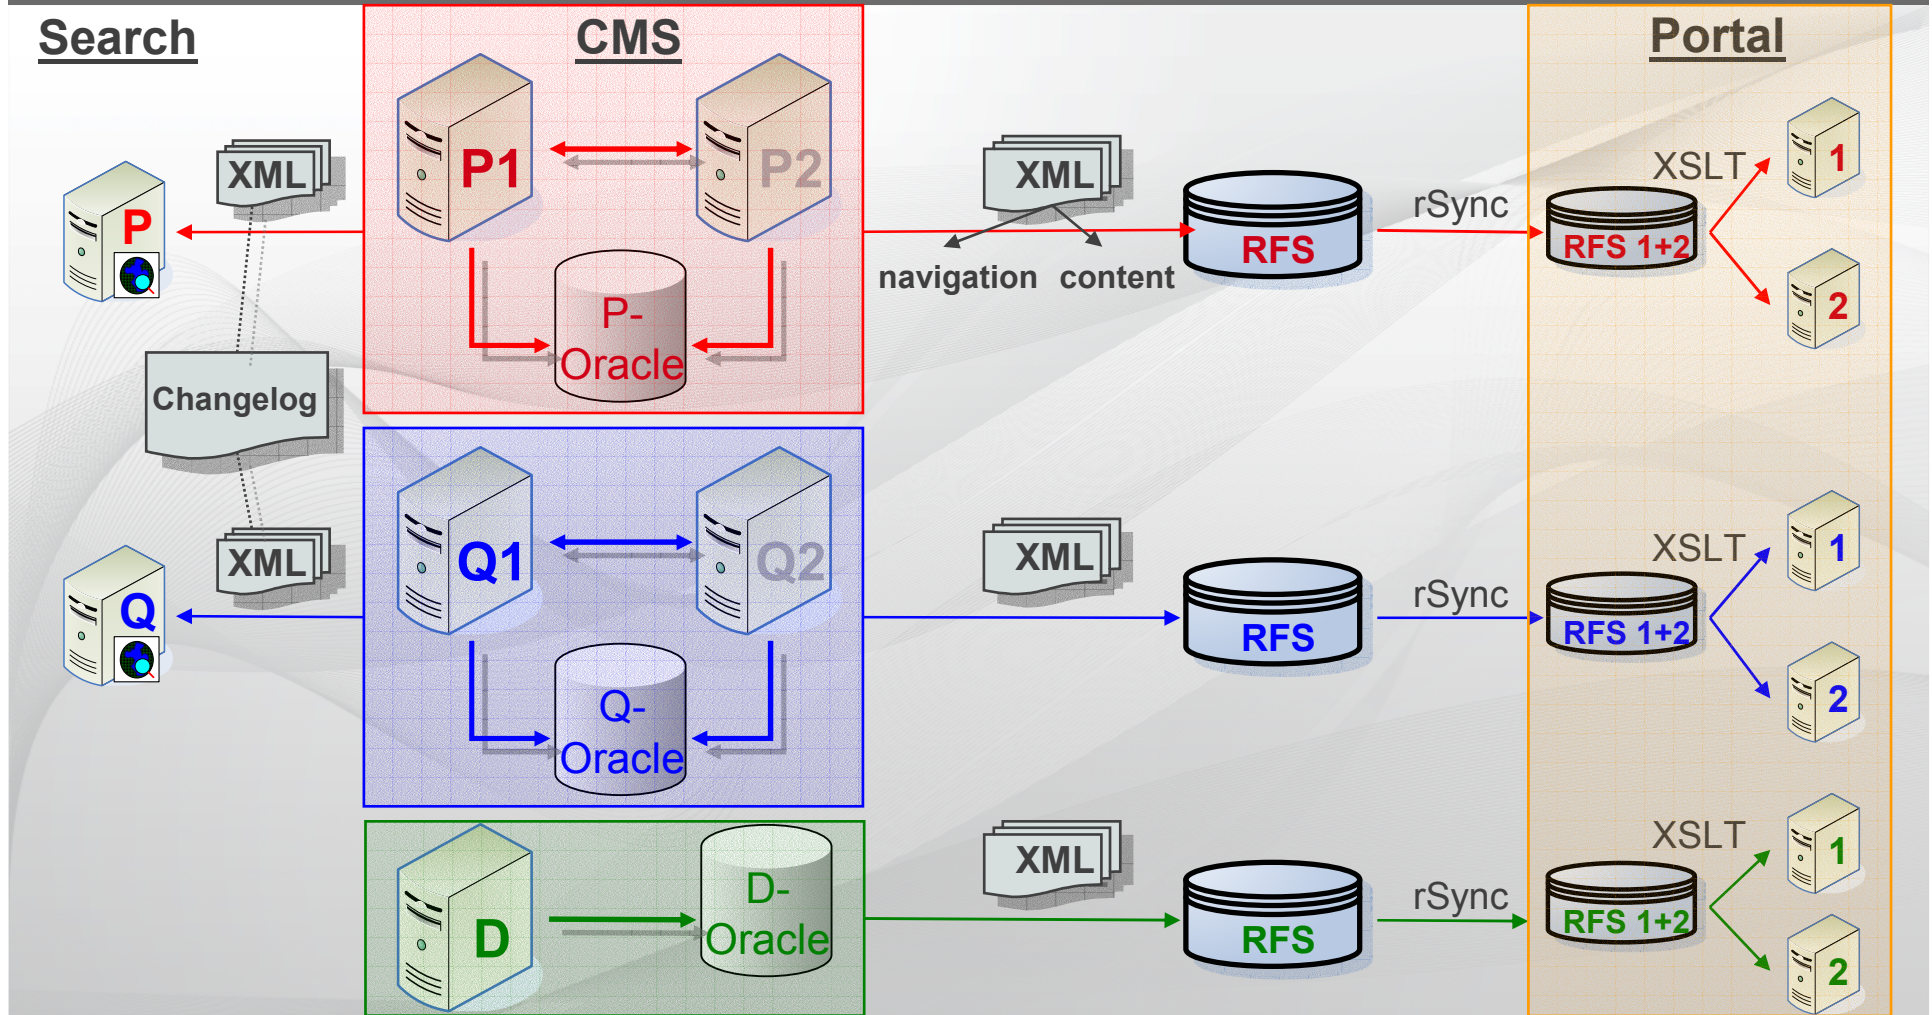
Search

CMS

Portal

XML

P

Changelog

XML

Q

P1

P2

P-Oracle

Q1

Q2

Q-Oracle

D

D-Oracle

XML

navigation content

RFS

rSync

RFS 1+2

XSLT

1

2

XML

RFS

rSync

RFS 1+2

XSLT

1

2

XML

RFS

rSync

RFS 1+2

XSLT

1

2